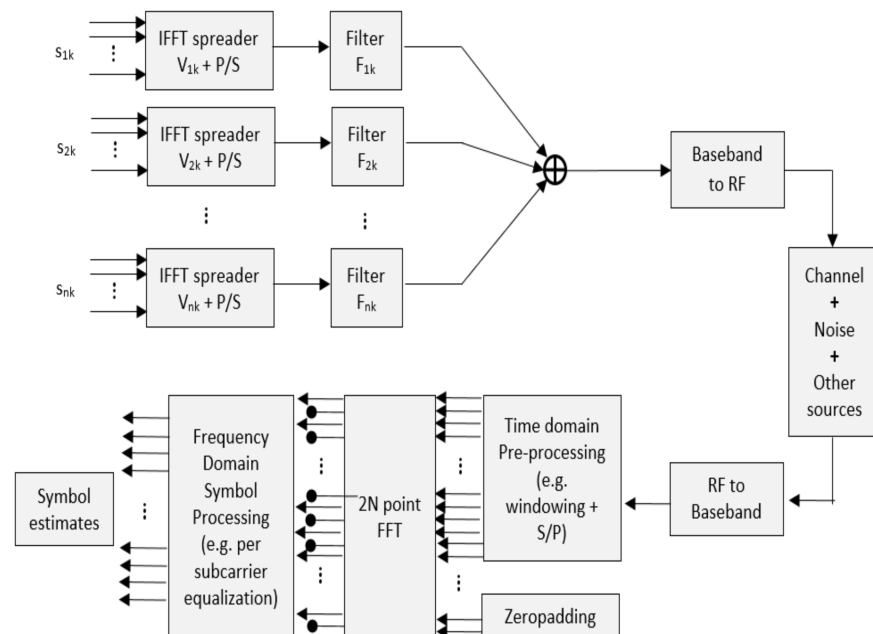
$s_{1k}$ ⋮

IFFT spreader $V_{1k}$ + P/S

Filter $F_{1k}$

$s_{2k}$ ⋮

IFFT spreader $V_{2k}$ + P/S

Filter $F_{2k}$

⋮

⋮

$s_{nk}$ ⋮

IFFT spreader $V_{nk}$ + P/S

Filter $F_{nk}$

$\oplus$

Baseband to RF

Channel + Noise + Other sources

RF to Baseband

Time domain Pre-processing (e.g. windowing + S/P)

⋮

⋮

Zeropadding

2N point FFT

⋮

⋮

Frequency Domain Symbol Processing (e.g. per subcarrier equalization)

⋮

Symbol estimates